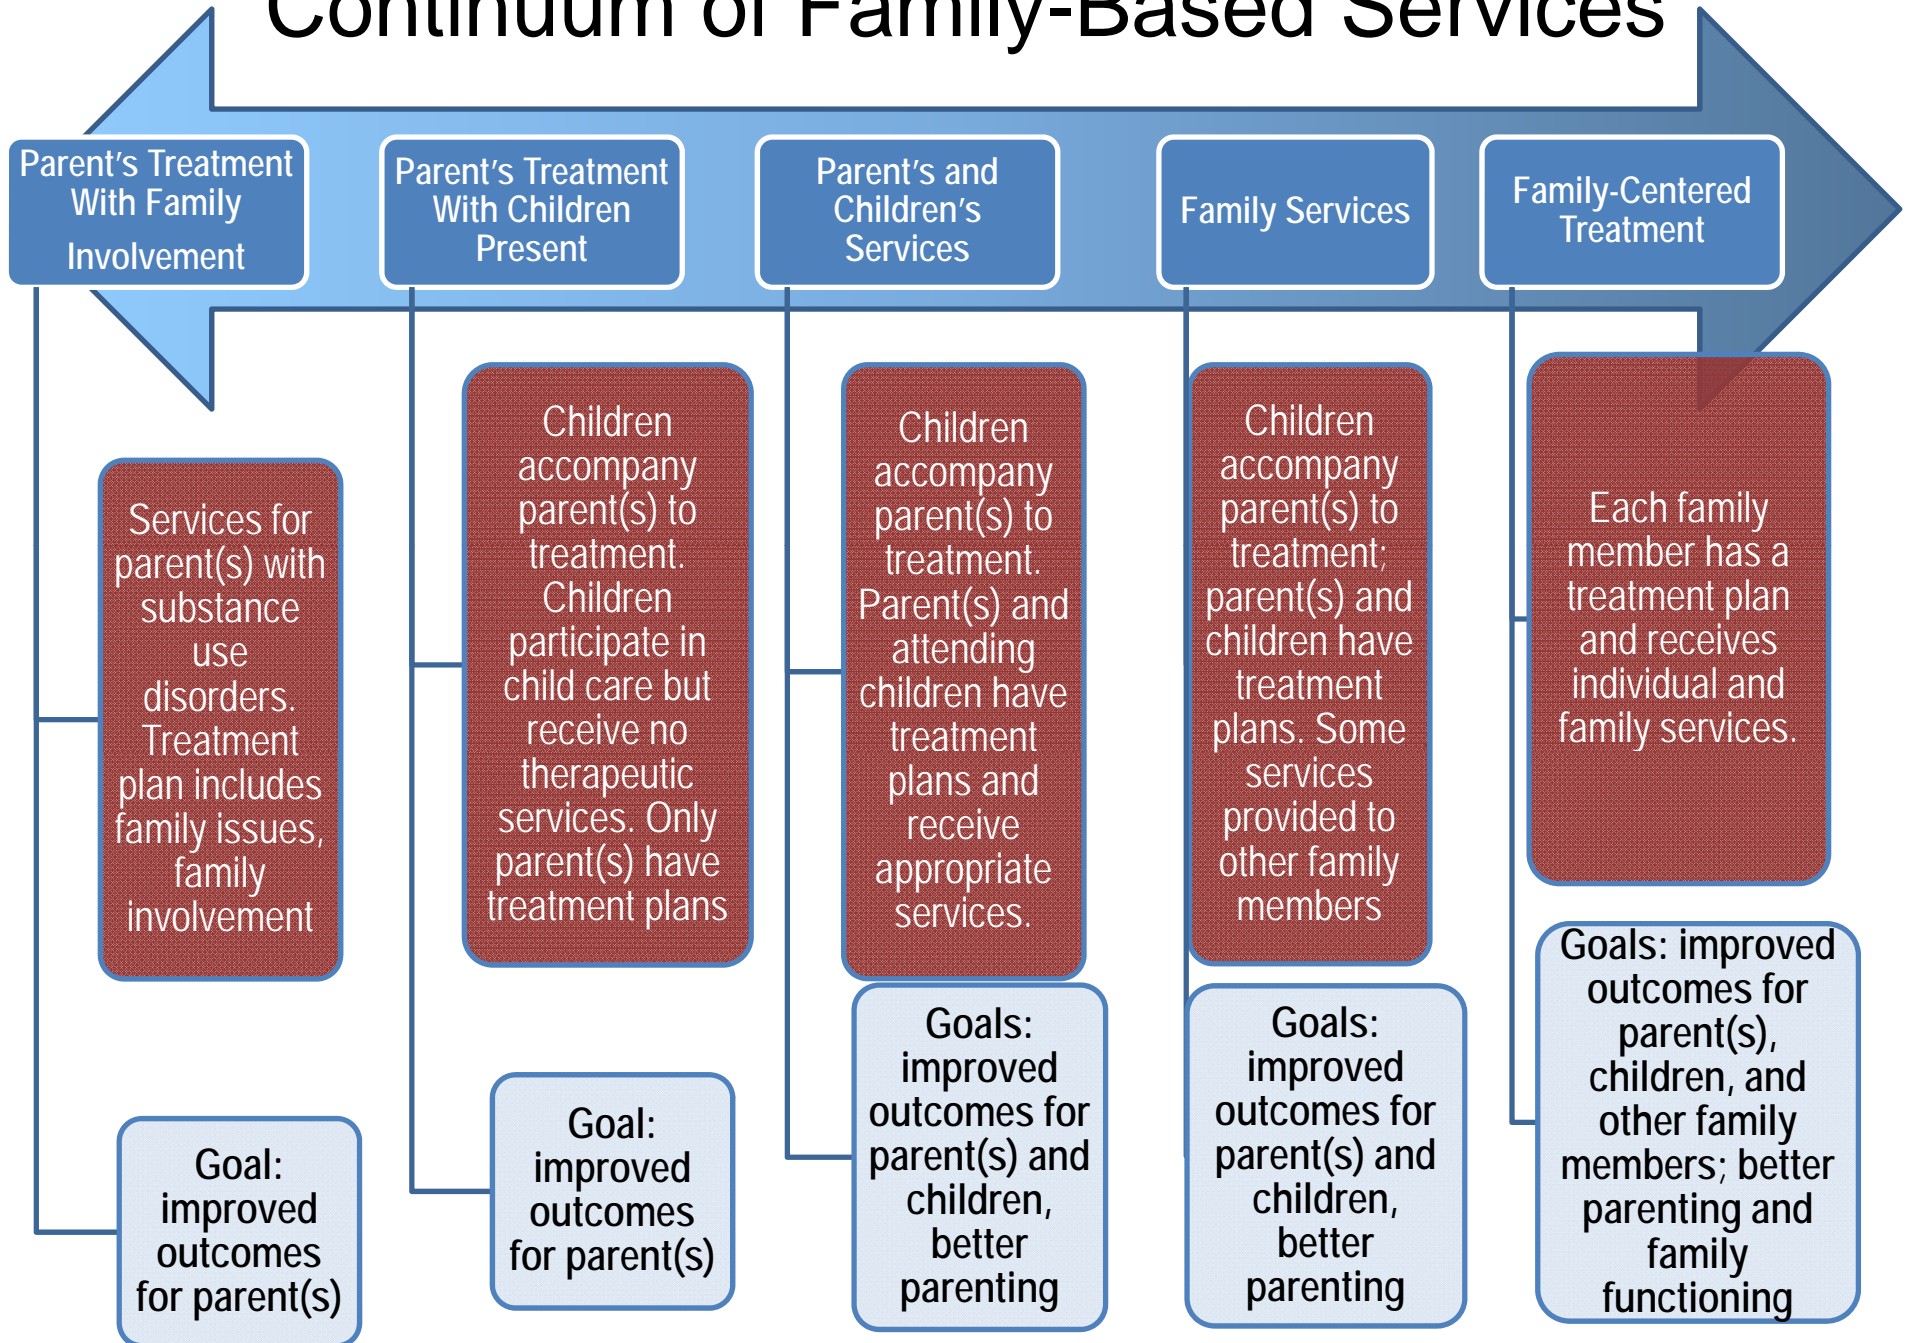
Continuum of Family-Based Services

Parent's Treatment With Family Involvement

Services for parent(s) with substance use disorders. Treatment plan includes family issues, family involvement

Goal: improved outcomes for parent(s)

Parent's Treatment With Children Present

Children accompany parent(s) to treatment. Children participate in child care but receive no therapeutic services. Only parent(s) have treatment plans

Goal: improved outcomes for parent(s)

Parent's and Children's Services

Children accompany parent(s) to treatment. Parent(s) and attending children have treatment plans and receive appropriate services.

Goals: improved outcomes for parent(s) and children, better parenting

Family Services

Children accompany parent(s) to treatment; parent(s) and children have treatment plans. Some services provided to other family members

Goals: improved outcomes for parent(s) and children, better parenting

Family-Centered Treatment

Each family member has a treatment plan and receives individual and family services.

Goals: improved outcomes for parent(s), children, and other family members; better parenting and family functioning